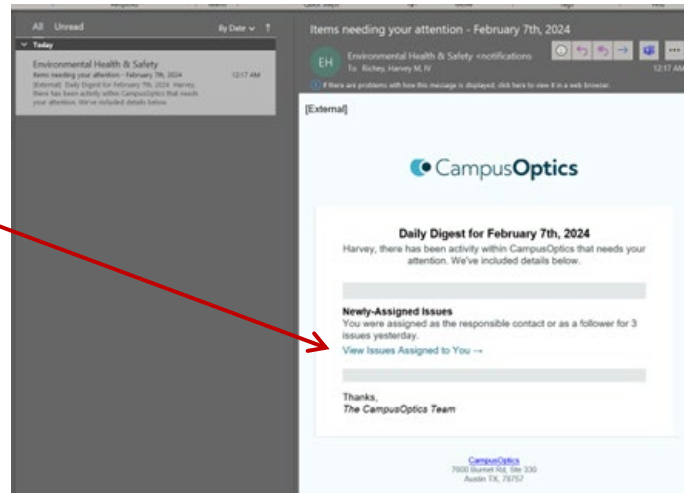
All Unread

By Date

Today

Environmental Health & Safety
Items needing your attention - February 7th, 2024
12:17 AM
[External] Daily Digest for February 7th, 2024 Harvey, there has been activity within CampusOptics that needs your attention. We've included details below.

Items needing your attention - February 7th, 2024

EH
Environmental Health & Safety <notifications
To Richey, Harvey M, IV
12:17 AM

If there are problems with how this message is displayed, click here to view it in a web browser.

[External]

CampusOptics

Daily Digest for February 7th, 2024

Harvey, there has been activity within CampusOptics that needs your attention. We've included details below.

Newly-Assigned Issues

You were assigned as the responsible contact or as a follower for 3 issues yesterday.

View Issues Assigned to You →

Thanks,
The CampusOptics Team

CampusOptics
7600 Burnet Rd, Ste 330
Austin TX, 78757